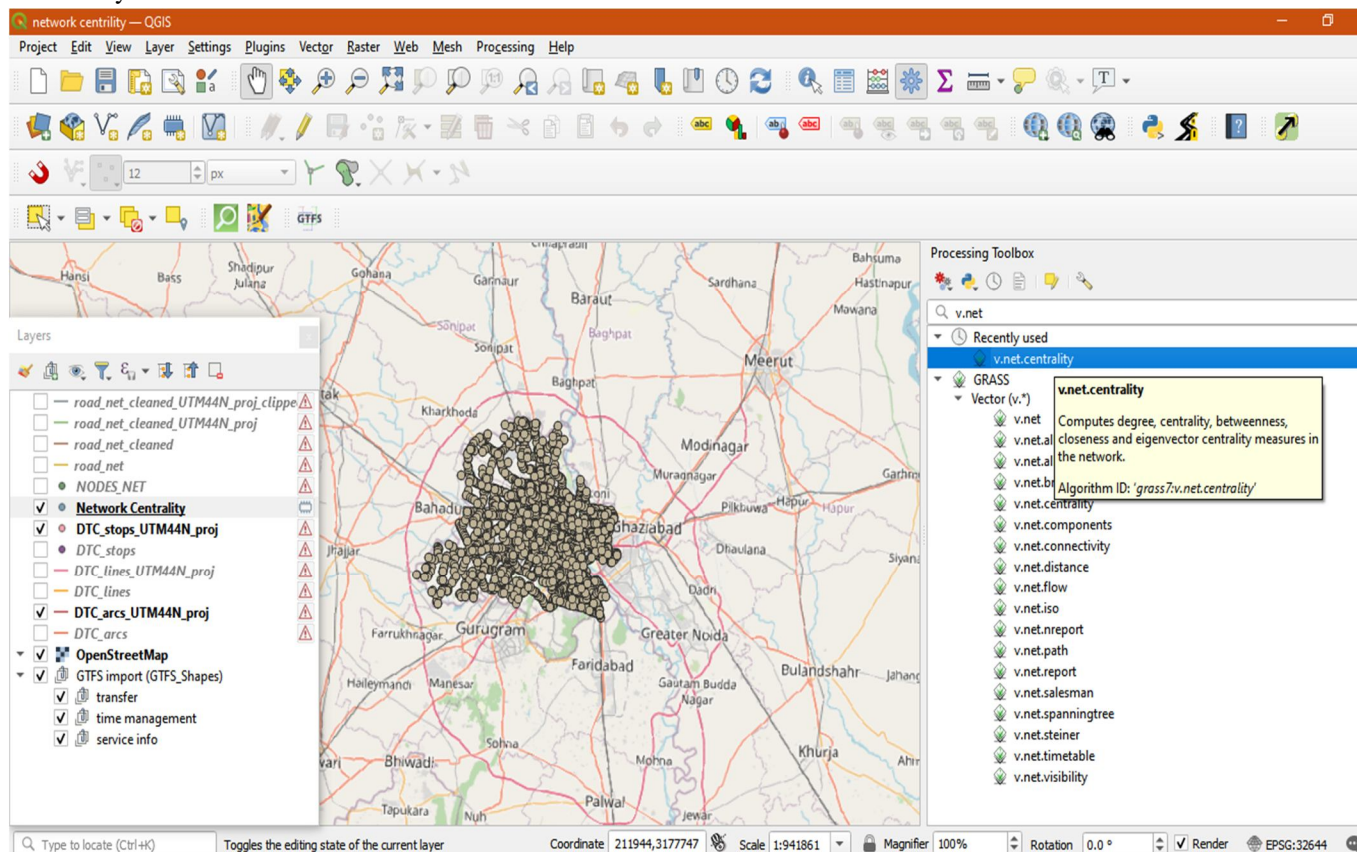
network centrility — QGIS

Project Edit View Layer Settings Plugins Vector Raster Web Mesh Processing Help

12 px

GTFS

Layers

road_net_cleaned_UTM44N_proj_clippe
road_net_cleaned_UTM44N_proj
road_net_cleaned
road_net
NODES_NET
Network Centrality
DTC_stops_UTM44N_proj
DTC_stops
DTC_lines_UTM44N_proj
DTC_lines
DTC_arcs_UTM44N_proj
DTC_arcs
OpenStreetMap
GTFS import (GTFS_Shapes)
transfer
time management
service info

Hansi Bass Shadipur Julana Gohana Ganaur Baraut Sardhana Bahsuma Hastinapur Mawana Sonipat Sonipat Baghpat Baghpat Meerut Kharkhoda Modinagar Muradnagar Garhm Bahadu Ghaziabad Pilkhuwa Hapur Jhajjar Dhaulana Siyana Dadri Farrukhnagar Gurugram Greater Noida Faridabad Bulandshahr Jahang Haileymandi Manesar Gautam Budda Nagar Sohna Khurja Ahm Bhiwadi Palwal Tapukara Nuh Jewar

Processing Toolbox

v.net

Recently used
v.net.centrality
GRASS
Vector (v.*)
v.net
v.net.al
v.net.al
v.net.br
v.net.centrality
v.net.components
v.net.connectivity
v.net.distance
v.net.flow
v.net.iso
v.net.nreport
v.net.path
v.net.report
v.net.salesman
v.net.spanningtree
v.net.steiner
v.net.timetable
v.net.visibility

v.net.centrality
Computes degree, centrality, betweenness, closeness and eigenvector centrality measures in the network.
Algorithm ID: 'grass7:v.net.centrality'

Type to locate (Ctrl+K) Toggles the editing state of the current layer Coordinate 211944,3177747 Scale 1:941861 Magnifier 100% Rotation 0.0 ° Render EPSG:32644